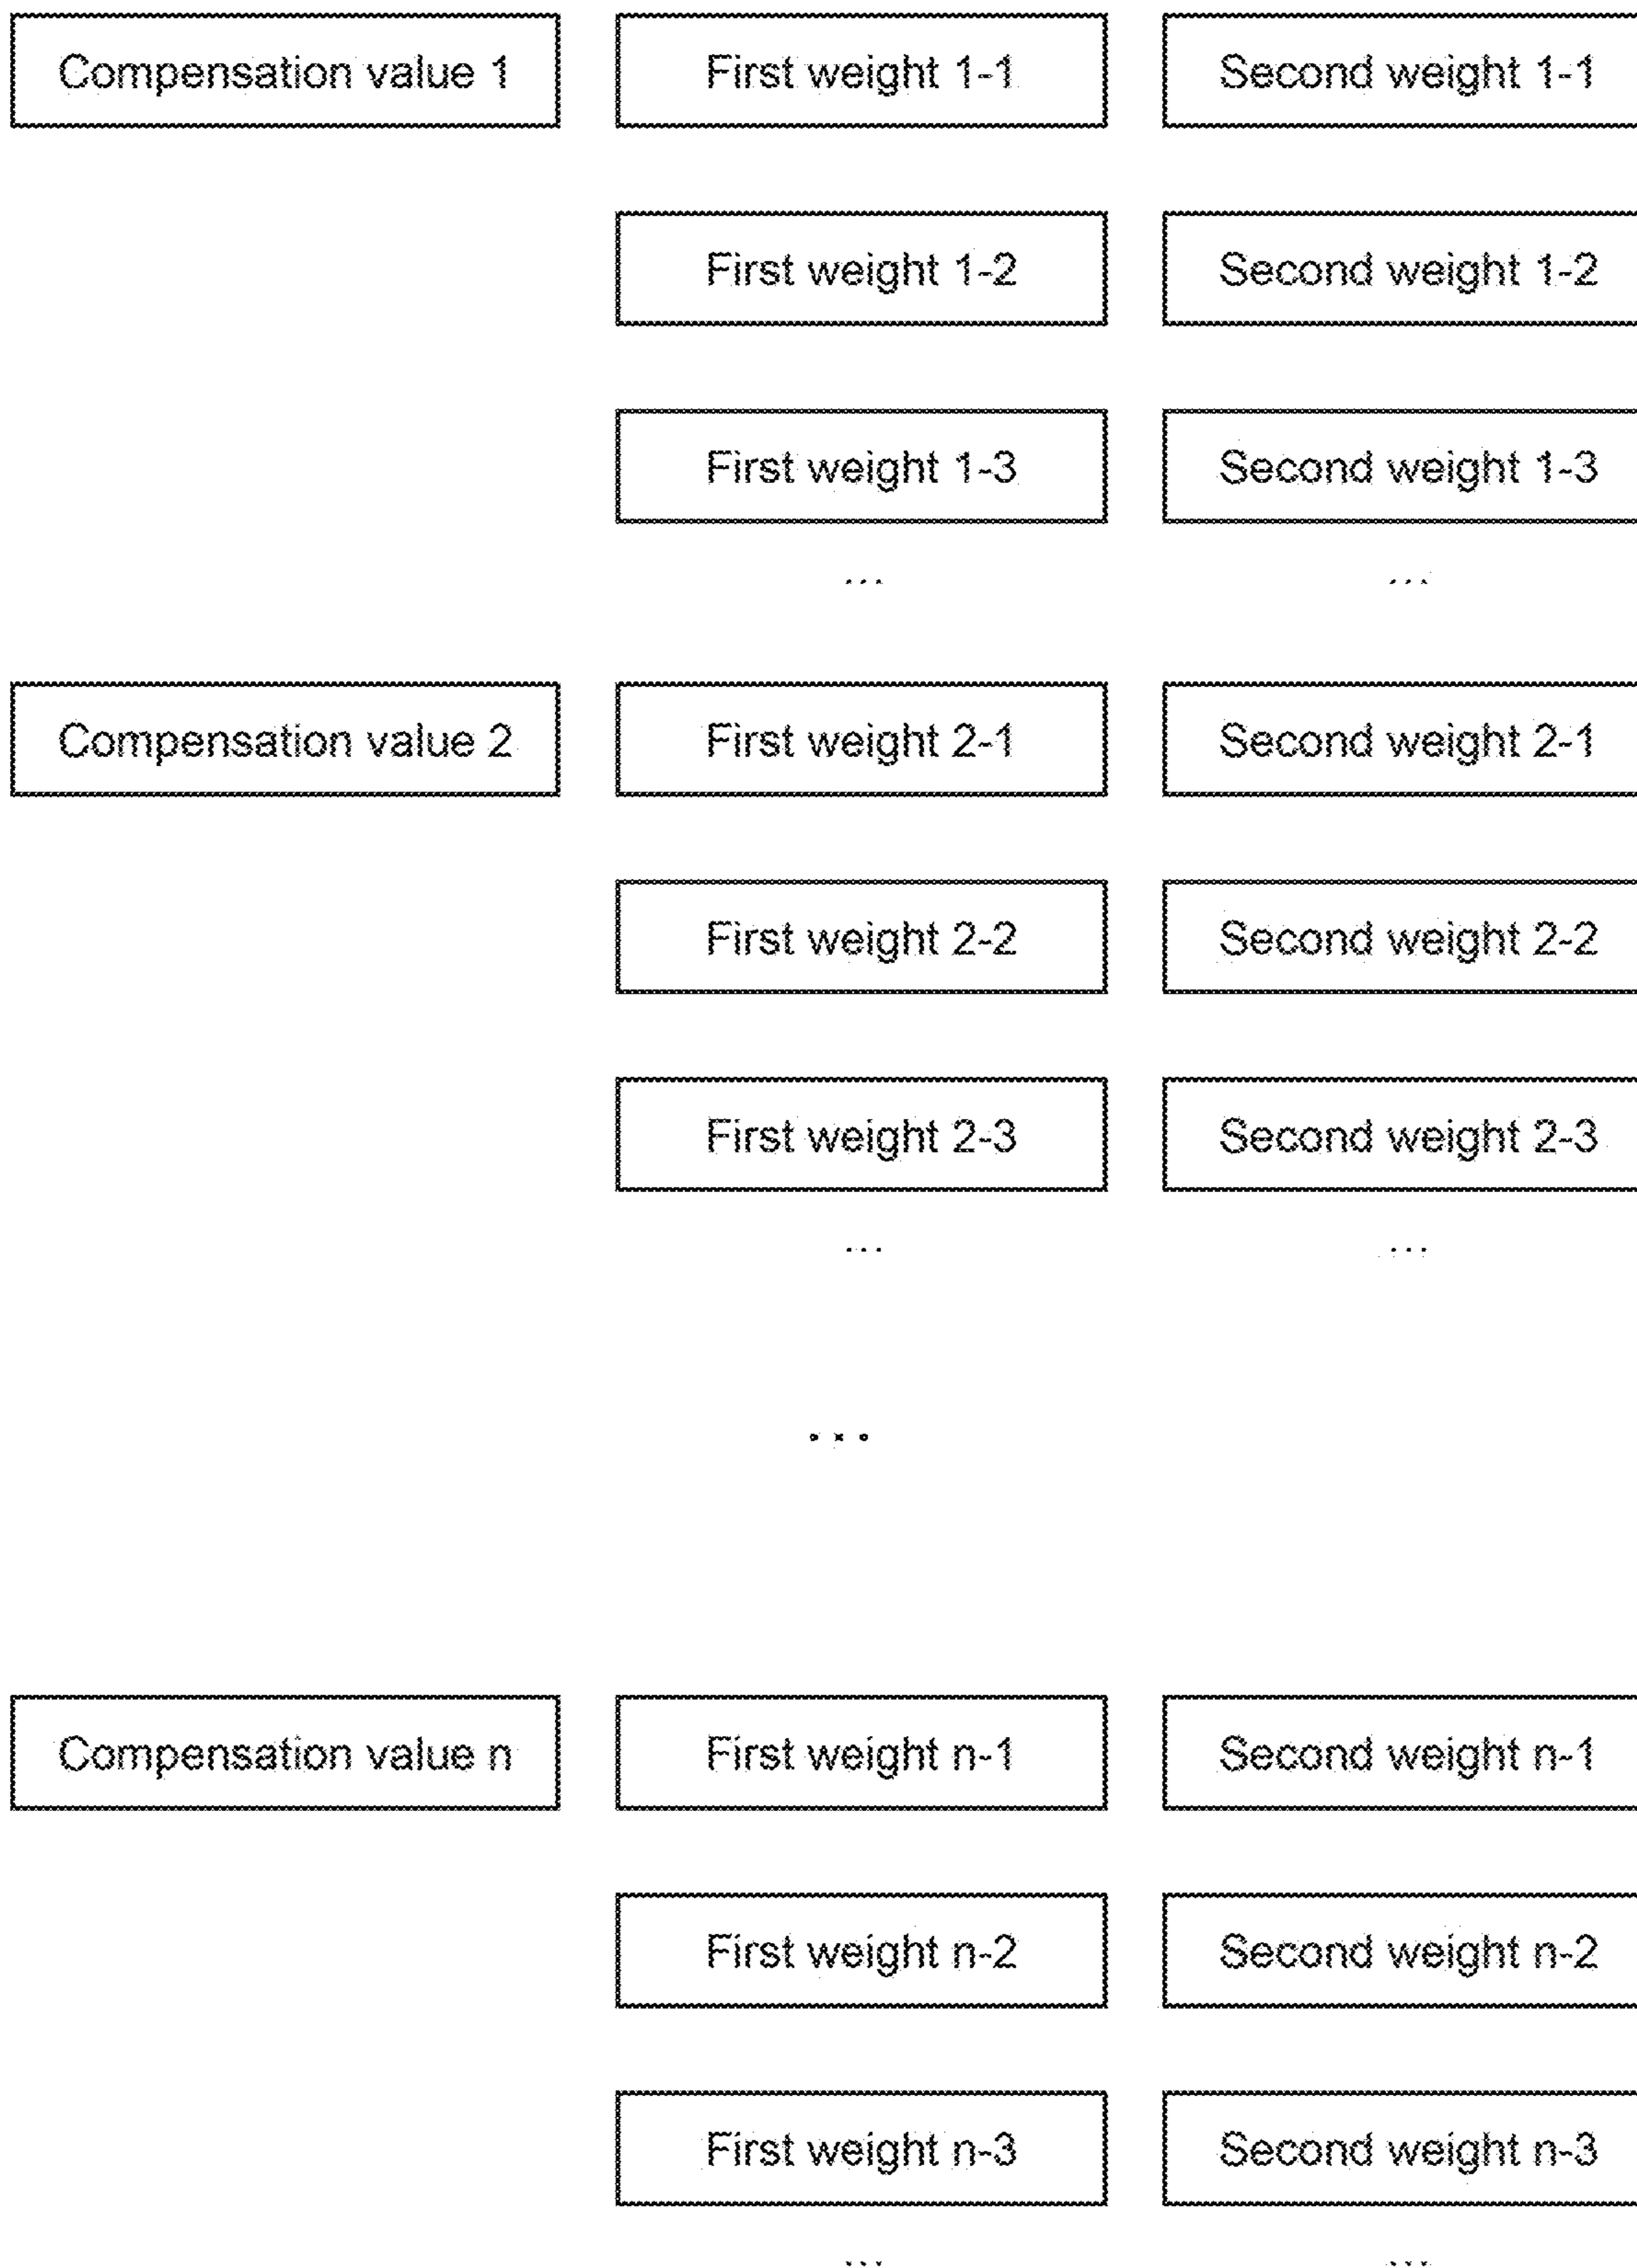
Compensation value 1

First weight 1-1

Second weight 1-1

First weight 1-2

Second weight 1-2

First weight 1-3

Second weight 1-3

...

...

Compensation value 2

First weight 2-1

Second weight 2-1

First weight 2-2

Second weight 2-2

First weight 2-3

Second weight 2-3

...

...

...

Compensation value n

First weight n-1

Second weight n-1

First weight n-2

Second weight n-2

First weight n-3

Second weight n-3

...

...